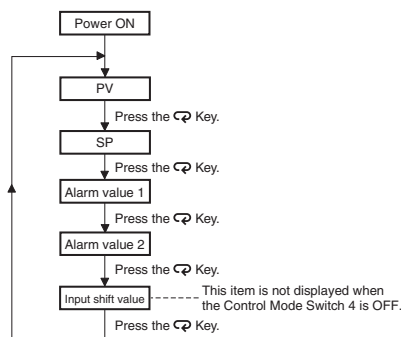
Power ON

PV

Press the ↻ Key.

SP

Press the ↻ Key.

Alarm value 1

Press the ↻ Key.

Alarm value 2

Press the ↻ Key.

Input shift value

This item is not displayed when the Control Mode Switch 4 is OFF.

Press the ↻ Key.